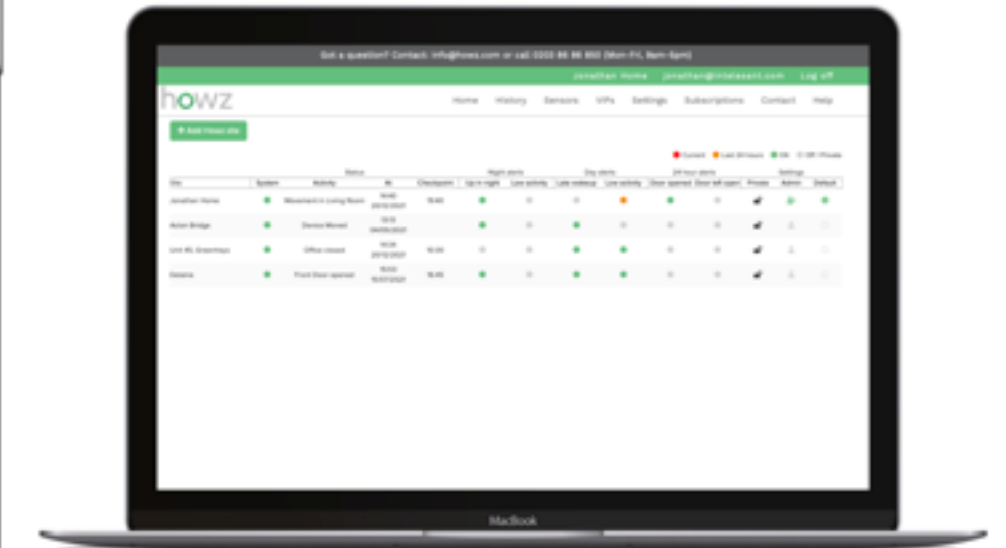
Got a question? Contact: info@howz.com or call 0203 88 88 850 (Mon-Fri, 9am-5pm)

Jonathan Home jonathan@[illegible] Log off

howz

Home History Sensors VIPs Settings Subscriptions Contact Help

+ Add Howz site

● Current ● Last 24 hours ● OK ○ Off / Private

| Site | Status System | Activity | At | Checkpoint | Night alerts Up in night | Low activity | Day alerts Late wakeup | Low activity | 24 hour alerts Door opened | Door left open | Settings Private | Admin | Default |
|---|---|---|---|---|---|---|---|---|---|---|---|---|---|
| Jonathan Home | ● | Movement in Living Room | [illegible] | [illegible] | ● | ● | ● | ● | ● | ● | | | ● |
| Acton Bridge | ● | Device Moved | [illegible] | | ● | ● | ● | ● | ● | ● | | | |
| Unit 45, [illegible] | ● | Office closed | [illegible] | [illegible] | ● | ● | ● | ● | ● | ● | | | |
| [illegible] | ● | Front Door opened | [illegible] | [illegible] | ● | ● | ● | ● | ● | ● | | | |

MacBook